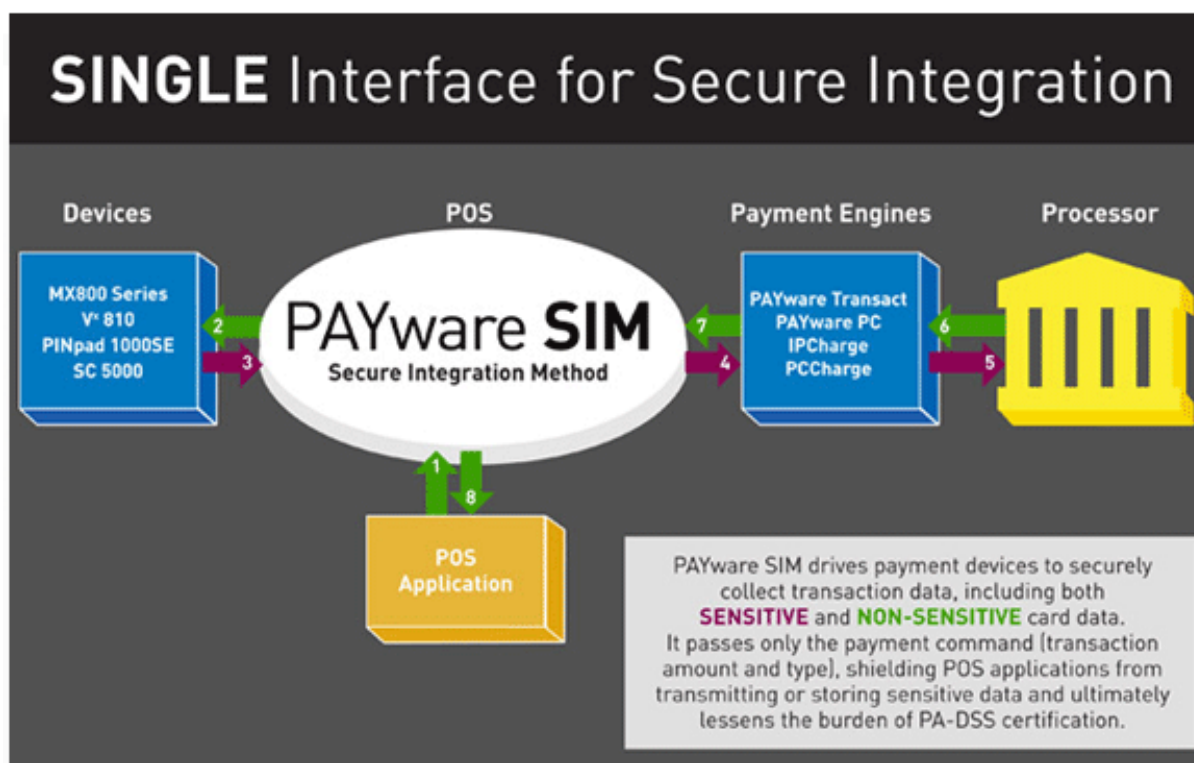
SINGLE Interface for Secure Integration

Devices

POS

Payment Engines

Processor

MX800 Series
Vx 810
PINpad 1000SE
SC 5000

2

3

PAYware SIM
Secure Integration Method

7

4

PAYware Transact
PAYware PC
IPCharge
PCCharge

6

5

1

8

POS Application

PAYware SIM drives payment devices to securely collect transaction data, including both SENSITIVE and NON-SENSITIVE card data. It passes only the payment command (transaction amount and type), shielding POS applications from transmitting or storing sensitive data and ultimately lessens the burden of PA-DSS certification.